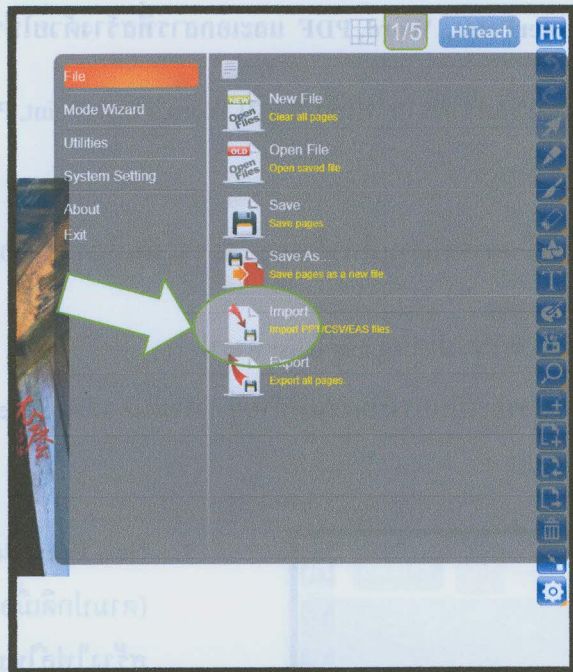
1/5

HiTeach

Hi

File

Mode Wizard

Utilities

System Setting

About

Exit

NEW
Open Files

New File
Clear all pages

OLD
Open Files

Open File
Open saved file

Save
Save pages

Save As...
Save pages as a new file

Import
Import PPT/CSV/EAS files

Export
Export all pages